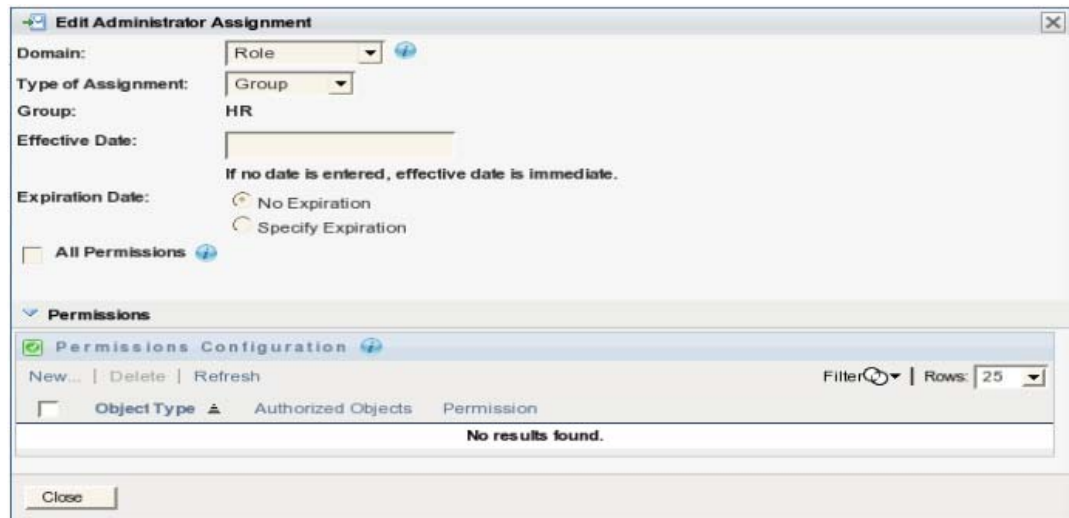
Edit Administrator Assignment

Domain: Role

Type of Assignment: Group

Group: HR

Effective Date:

If no date is entered, effective date is immediate.

Expiration Date: No Expiration

Specify Expiration

All Permissions

Permissions

Permissions Configuration

New... | Delete | Refresh

Filter | Rows: 25

| Object Type | Authorized Objects | Permission |
|---|---|---|
| No results found. | | |

Close